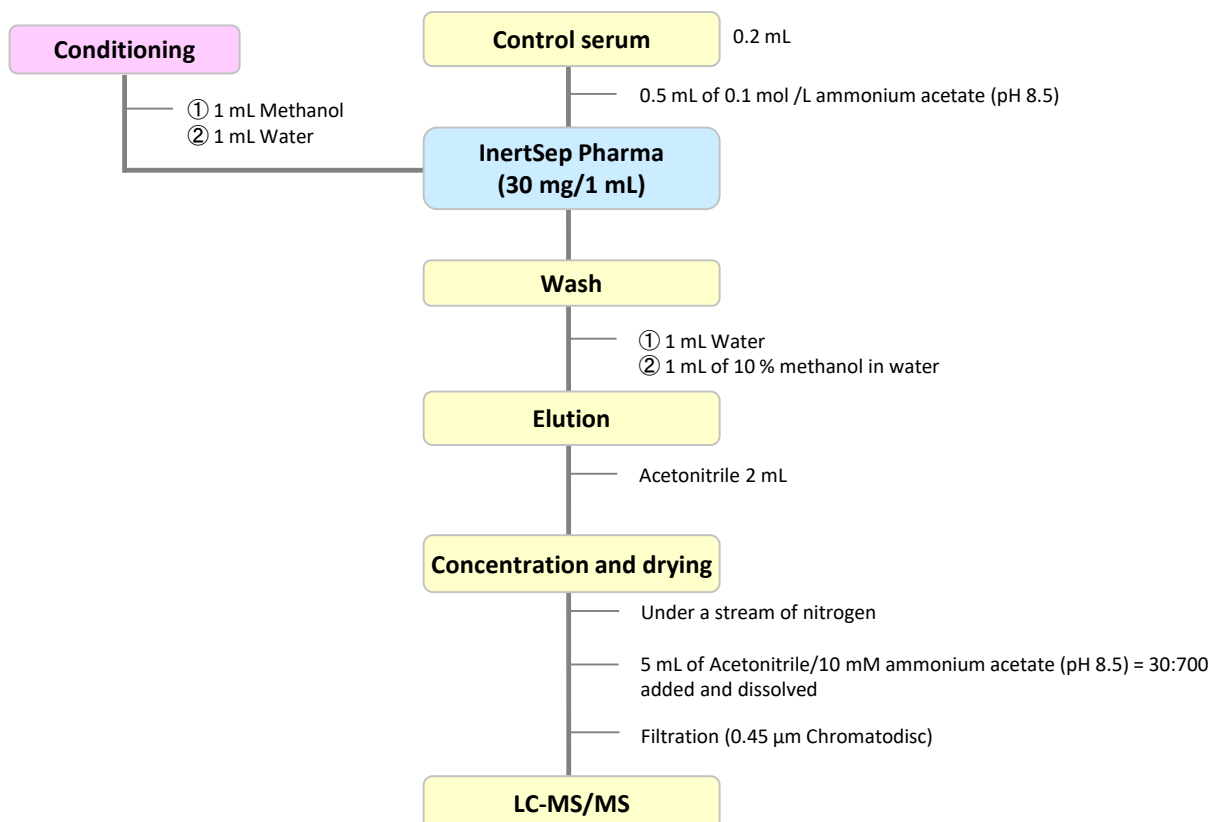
Conditioning

① 1 mL Methanol
② 1 mL Water

Control serum

0.2 mL

0.5 mL of 0.1 mol /L ammonium acetate (pH 8.5)

InertSep Pharma (30 mg/1 mL)

Wash

① 1 mL Water
② 1 mL of 10 % methanol in water

Elution

Acetonitrile 2 mL

Concentration and drying

Under a stream of nitrogen

5 mL of Acetonitrile/10 mM ammonium acetate (pH 8.5) = 30:700 added and dissolved

Filtration (0.45 µm Chromatodisc)

LC-MS/MS